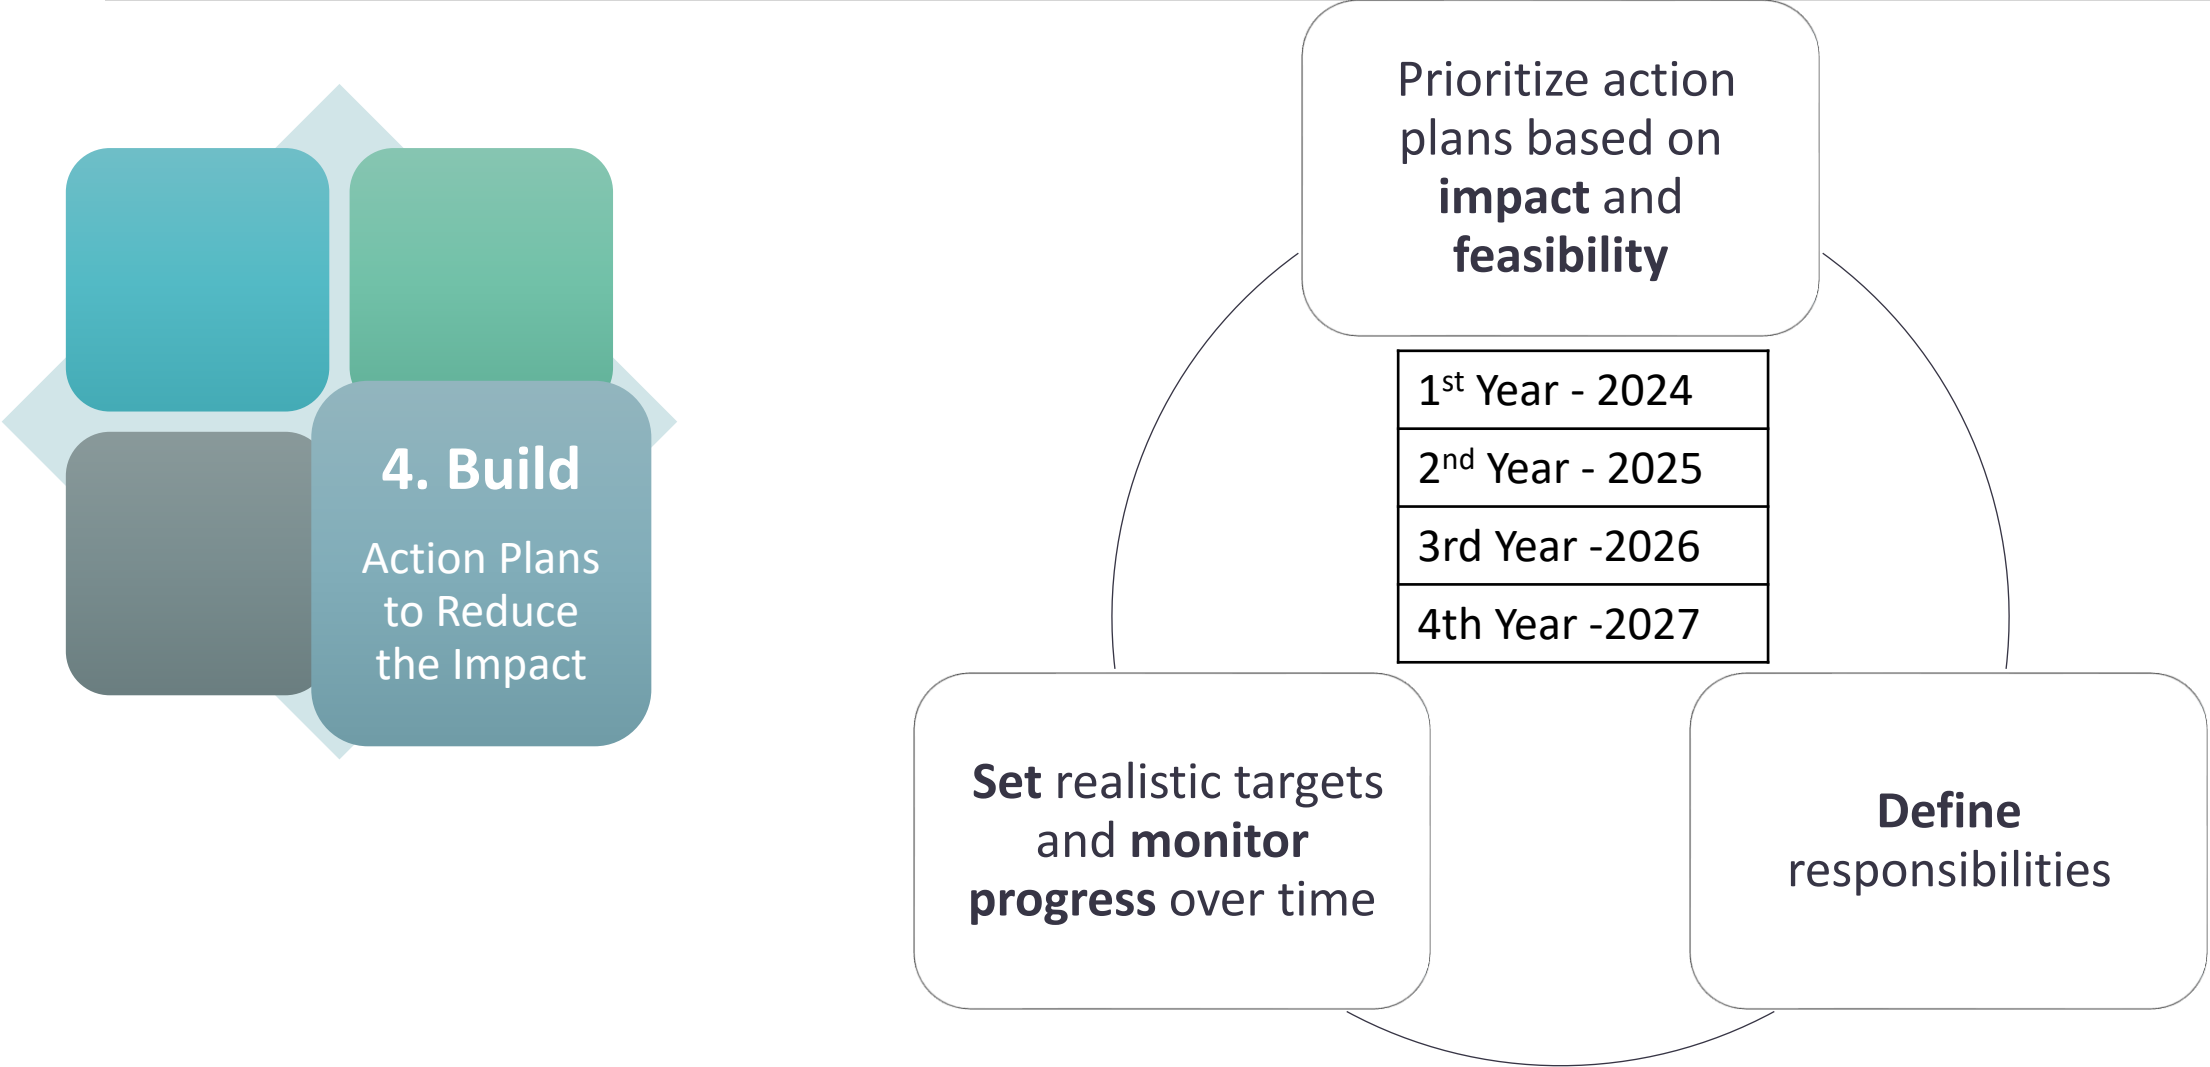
4. Build

Action Plans to Reduce the Impact

Prioritize action plans based on **impact** and **feasibility**

| $1^{st}$ Year - 2024 |
|---|
| $2^{nd}$ Year - 2025 |
| 3rd Year -2026 |
| 4th Year -2027 |

**Set** realistic targets and **monitor progress** over time

**Define** responsibilities